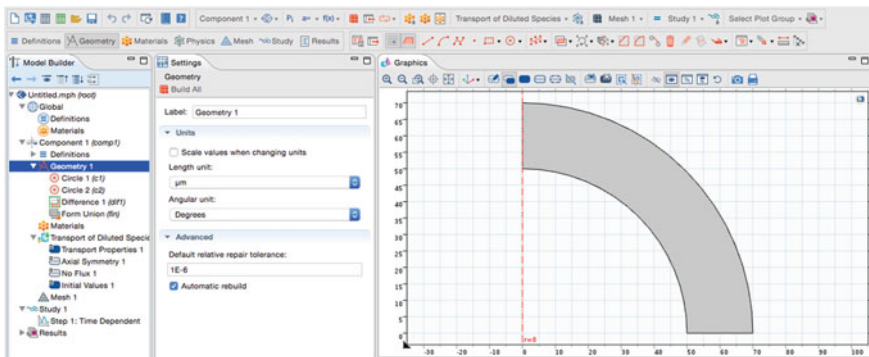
Component 1 · Transport of Diluted Species · Mesh 1 · Study 1 · Select Plot Group

Definitions Geometry Materials Physics Mesh Study Results

Model Builder

Untitled.mph (root)
Global
Definitions
Materials
Component 1 (comp1)
Definitions
Geometry 1
Circle 1 (c1)
Circle 2 (c2)
Difference 1 (dif1)
Form Union (fin)
Materials
Transport of Diluted Specie
Transport Properties 1
Axial Symmetry 1
No Flux 1
Initial Values 1
Mesh 1
Study 1
Step 1: Time Dependent
Results

Settings
Geometry
Build All

Label: Geometry 1

Units
Scale values when changing units
Length unit:
µm
Angular unit:
Degrees

Advanced
Default relative repair tolerance:
1E-6
Automatic rebuild

Graphics

70
65
60
55
50
45
40
35
30
25
20
15
10
5
0
r=0
-30 -20 -10 0 10 20 30 40 50 60 70 80 90 100